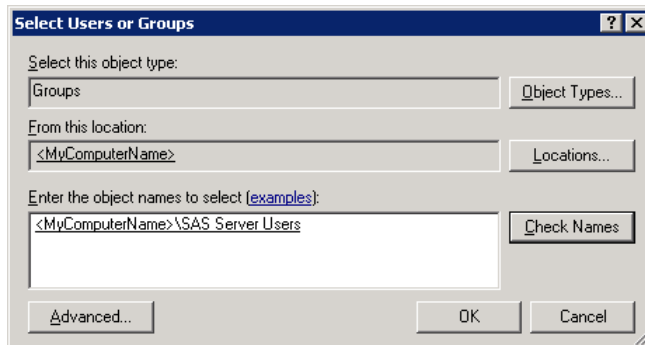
Select Users or Groups

?

Select this object type:

Groups

Object Types...

From this location:

<MyComputerName>

Locations...

Enter the object names to select (examples):

<MyComputerName>\SAS Server Users

Check Names

Advanced...

OK

Cancel